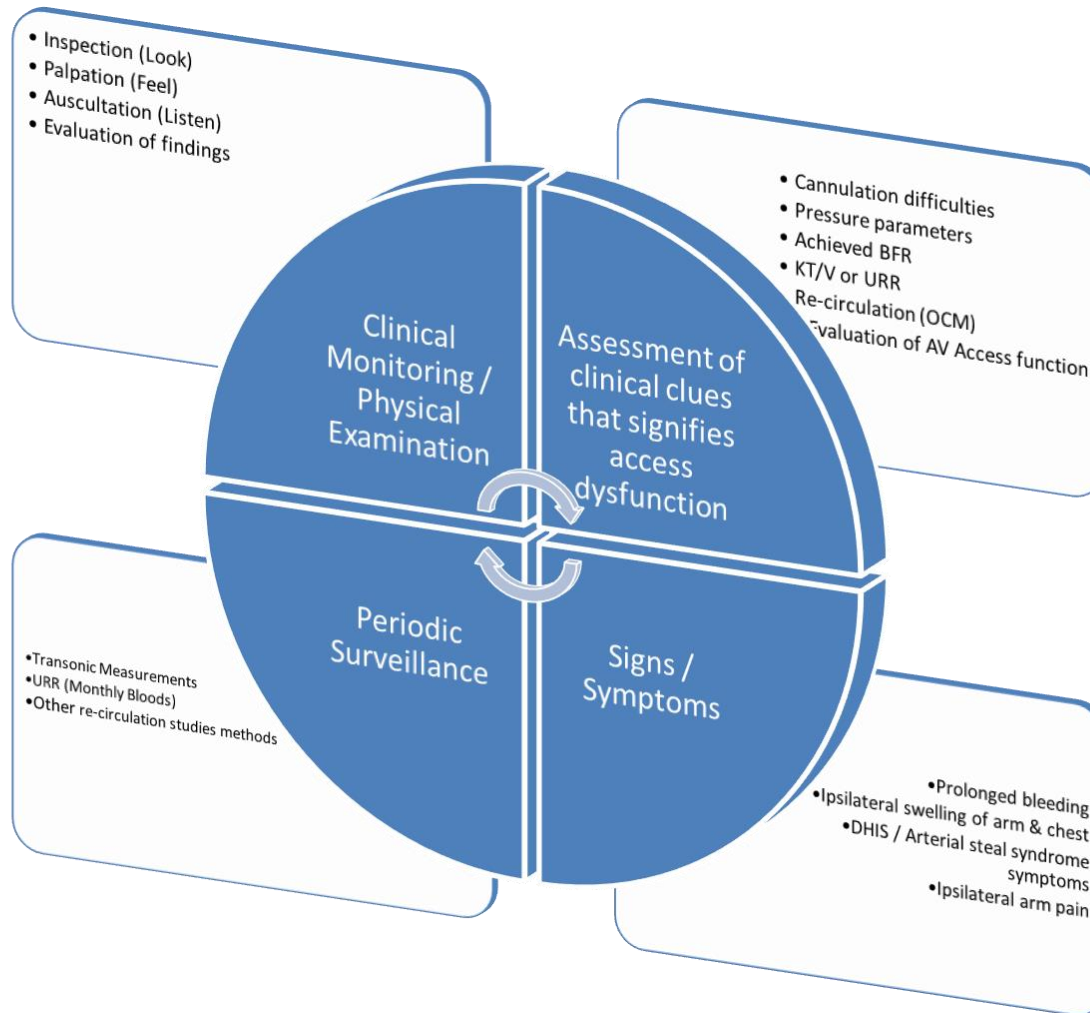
• Inspection (Look)
• Palpation (Feel)
• Auscultation (Listen)
• Evaluation of findings

• Cannulation difficulties
• Pressure parameters
• Achieved BFR
• KT/V or URR
Re-circulation (OCM)
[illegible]valuation of AV Access function

Clinical Monitoring / Physical Examination

Assessment of clinical clues that signifies access dysfunction

Periodic Surveillance

Signs / Symptoms

•Transonic Measurements
•URR (Monthly Bloods)
•Other re-circulation studies methods

•Prolonged bleeding
•Ipsilateral swelling of arm & chest
•DHIS / Arterial steal syndrome symptoms
•Ipsilateral arm pain